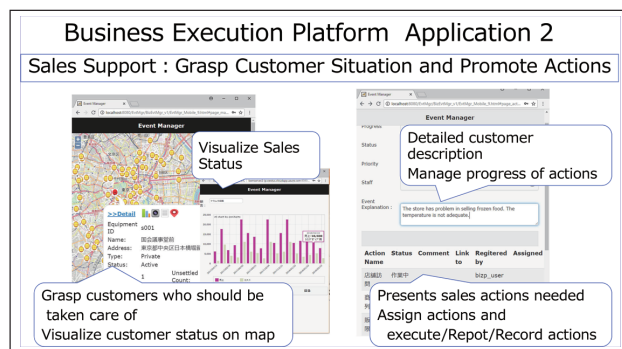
Business Execution Platform Application 2

Sales Support : Grasp Customer Situation and Promote Actions

Event Manager

Visualize Sales Status

Event Manager

>>Detail

Equipment ID s001

Name: 国会議事堂前

Address: 東京都中央区日本橋箱崎

Type: Private

Status: Active

1 Unsettled Count:

Grasp customers who should be taken care of
Visualize customer status on map

Event Manager

Progress

Status

Priority

Staff

Detailed customer description
Manage progress of actions

Event Explanation : The store has problem in selling frozen food. The temperature is not adequate.

| Action Name | Status | Comment | Link to | Registered by | Assigned |
|---|---|---|---|---|---|
| 店舗訪 | 作業中 | | | bizp_user | |

Presents sales actions needed
Assign actions and execute/Repot/Record actions